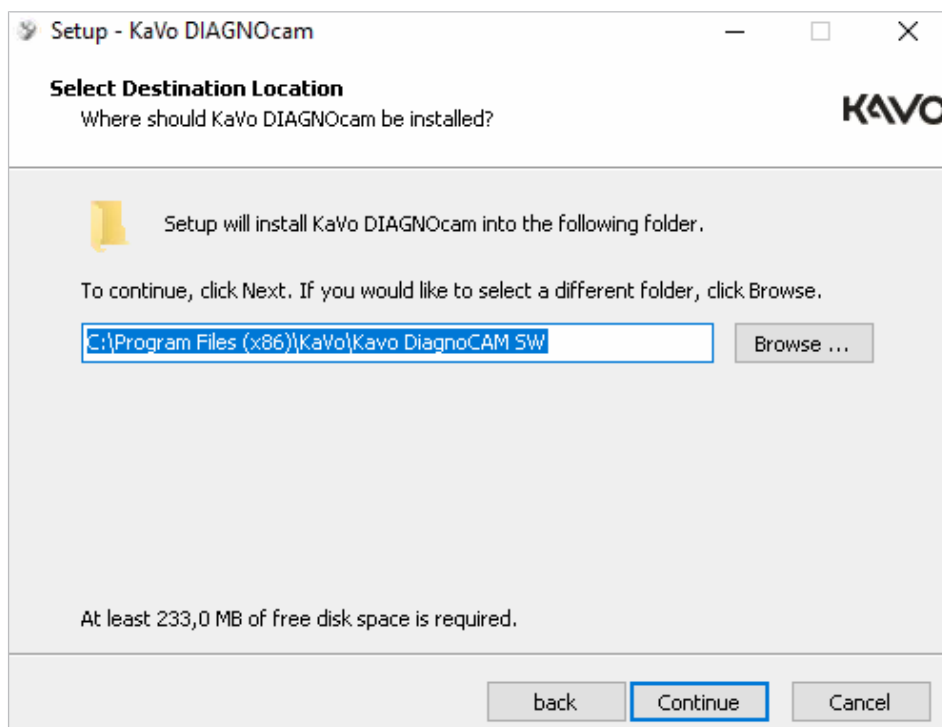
Setup - KaVo DIAGNOcam

Select Destination Location
Where should KaVo DIAGNOcam be installed?

KAVO

Setup will install KaVo DIAGNOcam into the following folder.

To continue, click Next. If you would like to select a different folder, click Browse.

C:\Program Files (x86)\KaVo\Kavo DiagnoCAM SW

Browse ...

At least 233,0 MB of free disk space is required.

back
Continue
Cancel